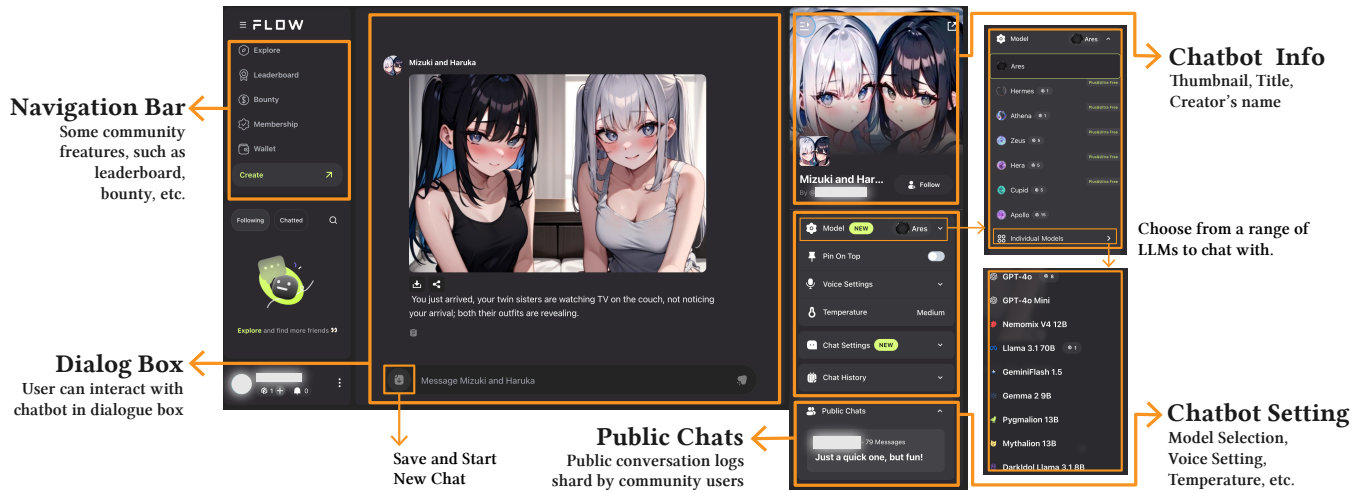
≡ FLOW

Explore
Leaderboard
Bounty
Membership
Wallet
Create

Following Chatted

Explore and find more friends »

Navigation Bar
Some community freatures, such as leaderboard, bounty, etc.

Dialog Box
User can interact with chatbot in dialogue box

Mizuki and Haruka

You just arrived, your twin sisters are watching TV on the couch, not noticing your arrival; both their outfits are revealing.

Message Mizuki and Haruka

Save and Start New Chat

Mizuki and Har...
By @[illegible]
Follow

Model NEW Ares
Pin On Top
Voice Settings
Temperature Medium
Chat Settings NEW
Chat History

Public Chats
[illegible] 79 Messages
Just a quick one, but fun!

Public Chats
Public conversation logs shard by community users

Model Ares
Ares
Hermes
Athena
Zeus
Hera
Cupid
Apollo
Individual Models

Chatbot Info
Thumbnail, Title, Creator's name

Choose from a range of LLMs to chat with.

GPT-4o
GPT-4o Mini
Nemomix V4 12B
Llama 3.1 70B
GeminiFlash 1.5
Gemma 2 9B
Pygmalion 13B
Mythalion 13B
DarkIdol Llama 3.1 8B

Chatbot Setting
Model Selection, Voice Setting, Temperature, etc.